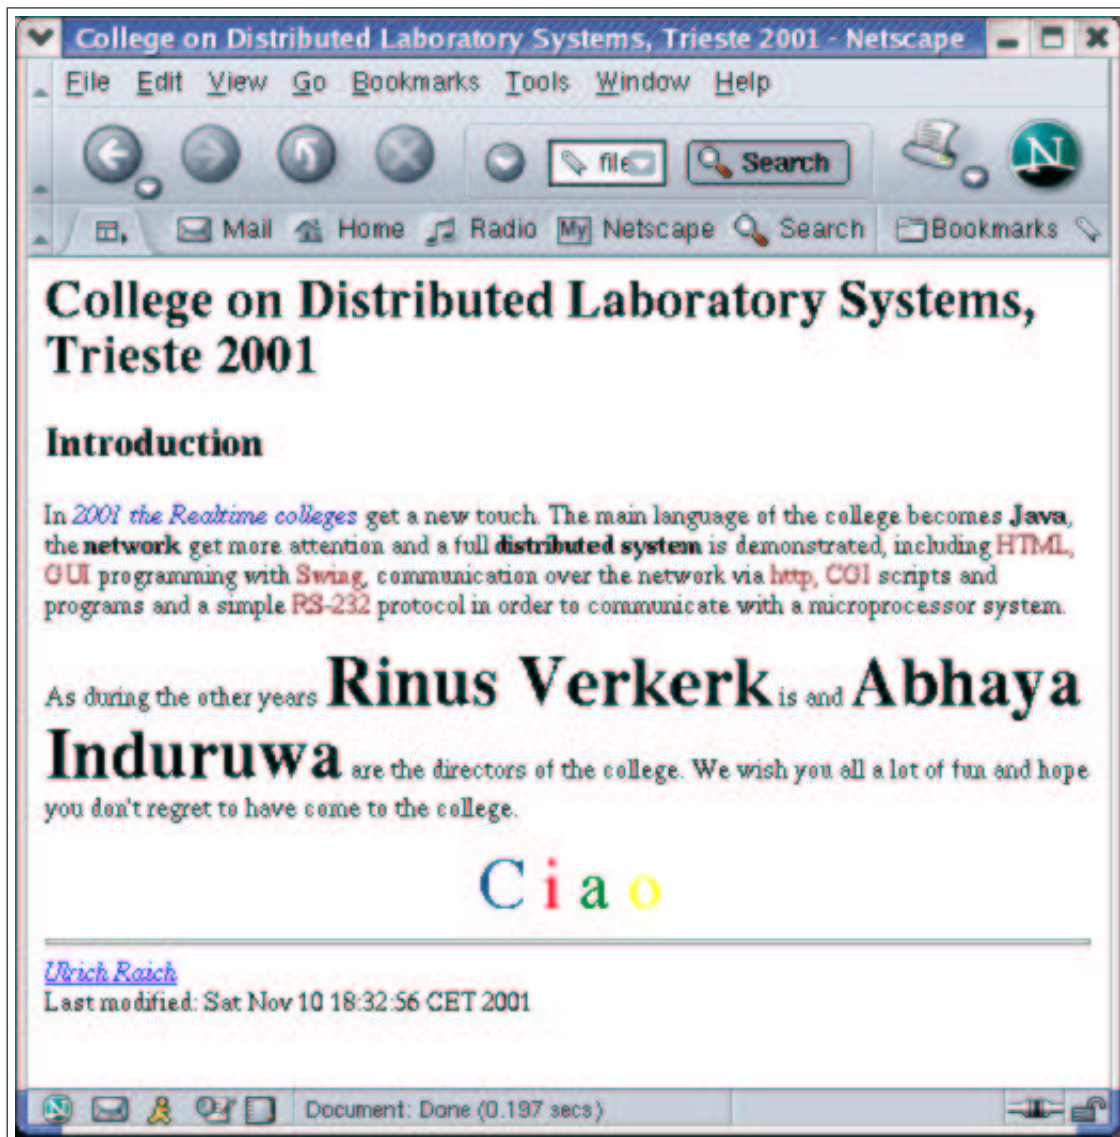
College on Distributed Laboratory Systems, Trieste 2001 - Netscape

File Edit View Go Bookmarks Tools Window Help

file Search

Mail Home Radio My Netscape Search Bookmarks

# College on Distributed Laboratory Systems, Trieste 2001

## Introduction

In 2001 the Realtime colleges get a new touch. The main language of the college becomes **Java**, the **network** get more attention and a full **distributed system** is demonstrated, including HTML, GUI programming with Swing, communication over the network via http, CGI scripts and programs and a simple RS-232 protocol in order to communicate with a microprocessor system.

As during the other years Rinus Verkerk is and Abhaya Induruwa are the directors of the college. We wish you all a lot of fun and hope you don't regret to have come to the college.

Ciao

Ulrich Raich
Last modified: Sat Nov 10 18:32:56 CET 2001

Document: Done (0.197 secs)